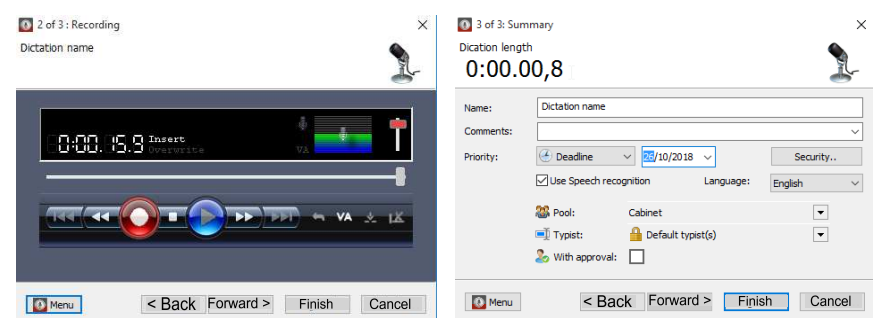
2 of 3 : Recording
×
Dictation name

0:00.15.9 Insert
Overwrite
VA

VA

Menu
< Back
Forward >
Finish
Cancel

3 of 3: Summary
×
Dictation length
0:00.00,8

Name: Dictation name
Comments:
Priority: Deadline 26/10/2018 Security..
Use Speech recognition
Language: English
Pool: Cabinet
Typist: Default typist(s)
With approval:

Menu
< Back
Forward >
Finish
Cancel